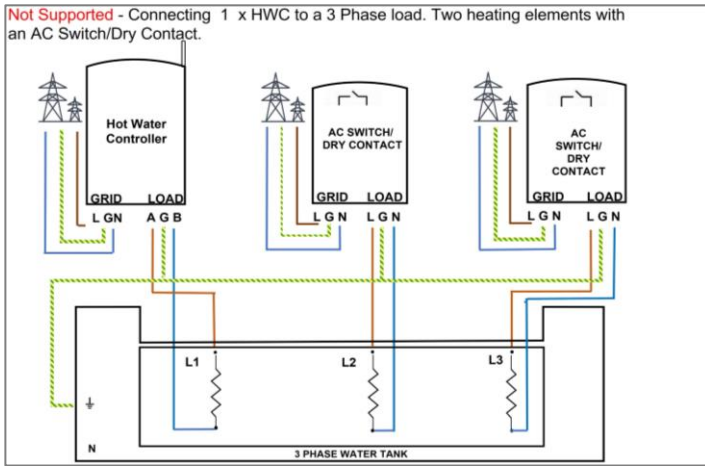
Not Supported - Connecting 1 x HWC to a 3 Phase load. Two heating elements with an AC Switch/Dry Contact.

Hot Water Controller

GRID
L G N

LOAD
A G B

AC SWITCH/ DRY CONTACT

GRID
L G N

LOAD
L G N

AC SWITCH/ DRY CONTACT

GRID
L G N

LOAD
L G N

L1

L2

L3

N

3 PHASE WATER TANK